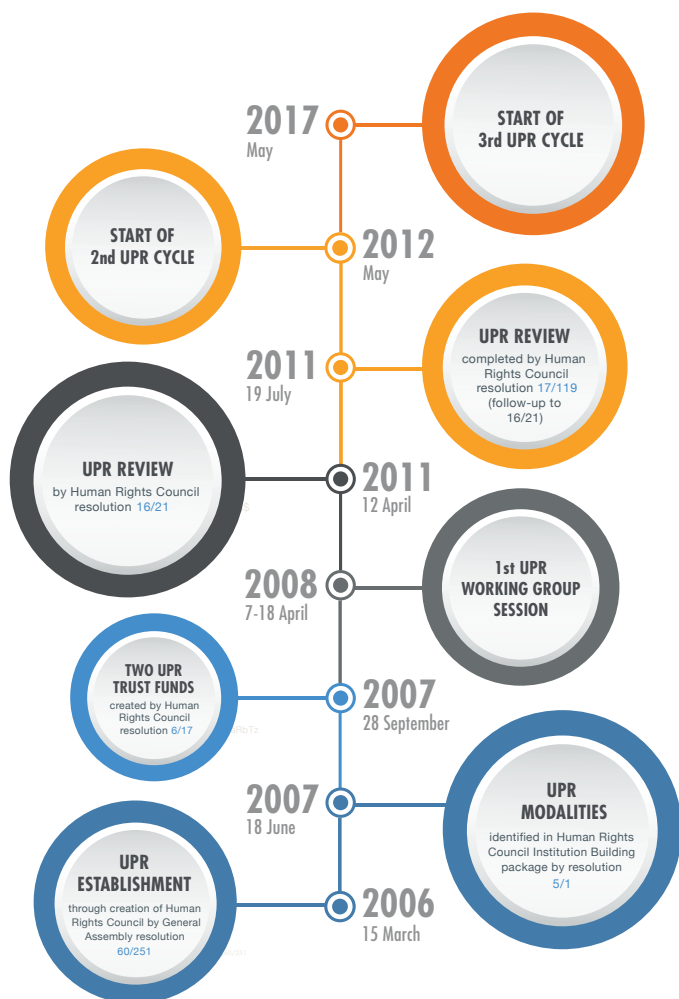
2017
May

START OF
3rd UPR CYCLE

START OF
2nd UPR CYCLE

2012
May

2011
19 July

UPR REVIEW
completed by Human Rights Council resolution 17/119 (follow-up to 16/21)

UPR REVIEW
by Human Rights Council resolution 16/21

2011
12 April

2008
7-18 April

1st UPR
WORKING GROUP
SESSION

TWO UPR
TRUST FUNDS
created by Human Rights Council resolution 6/17

2007
28 September

2007
18 June

UPR
MODALITIES
identified in Human Rights Council Institution Building package by resolution 5/1

UPR
ESTABLISHMENT
through creation of Human Rights Council by General Assembly resolution 60/251

2006
15 March